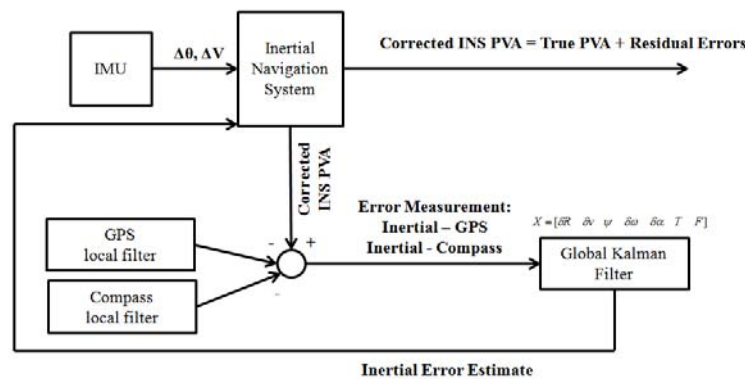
IMU

$\Delta\theta, \Delta V$

Inertial Navigation System

Corrected INS PVA = True PVA + Residual Errors

Corrected INS PVA

GPS local filter

Compass local filter

-

+

-

Error Measurement:
Inertial – GPS
Inertial - Compass

$X = [\delta R \quad \delta v \quad \psi \quad \delta\omega \quad \delta\alpha \quad T \quad F]$

Global Kalman Filter

Inertial Error Estimate